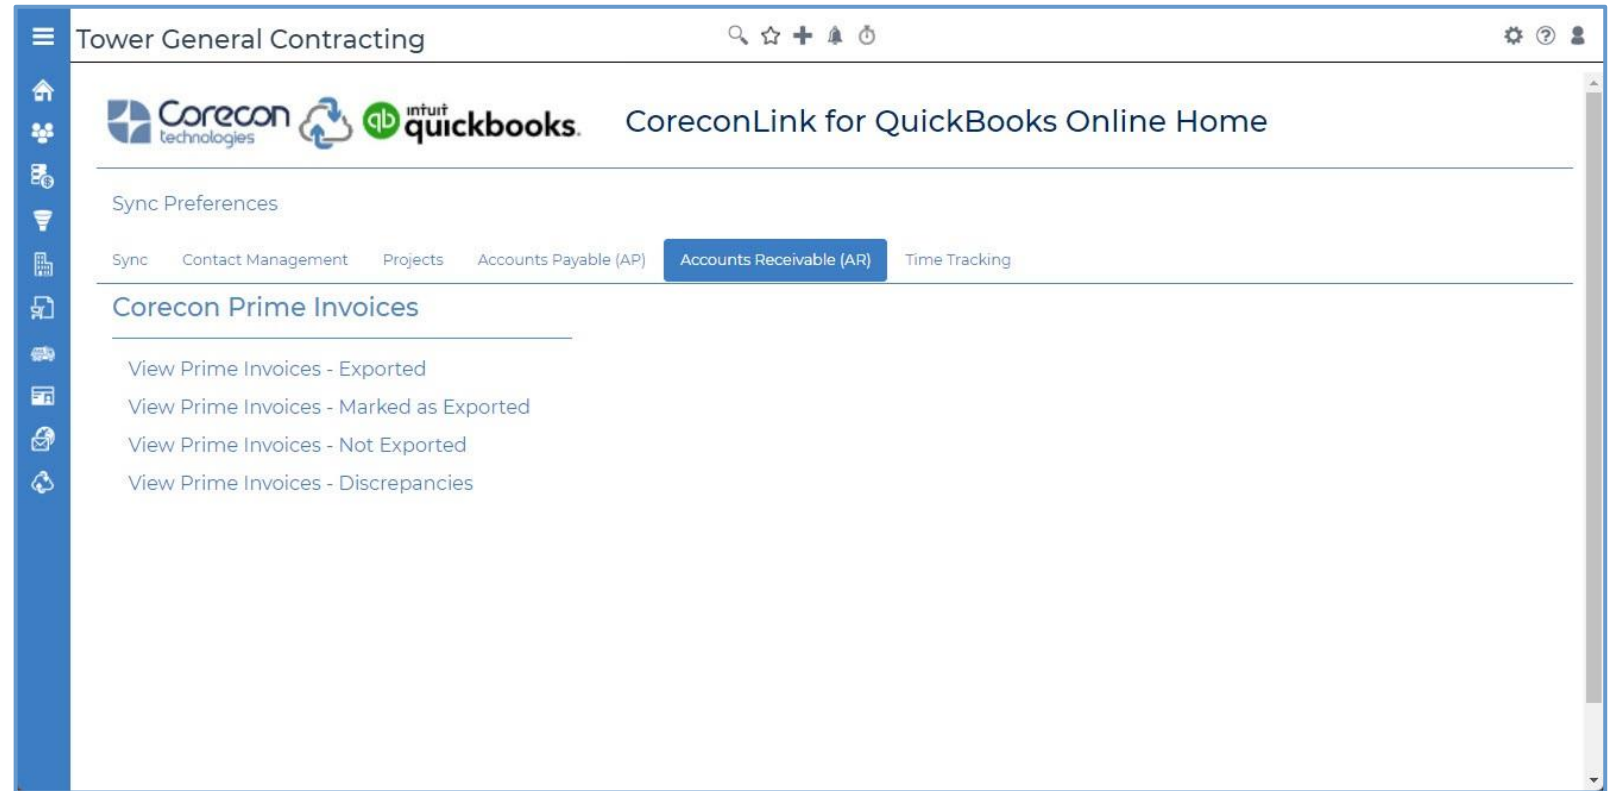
Tower General Contracting

Corecon technologies intuit quickbooks. CoreconLink for QuickBooks Online Home

Sync Preferences

Sync Contact Management Projects Accounts Payable (AP) Accounts Receivable (AR) Time Tracking

Corecon Prime Invoices

View Prime Invoices - Exported
View Prime Invoices - Marked as Exported
View Prime Invoices - Not Exported
View Prime Invoices - Discrepancies